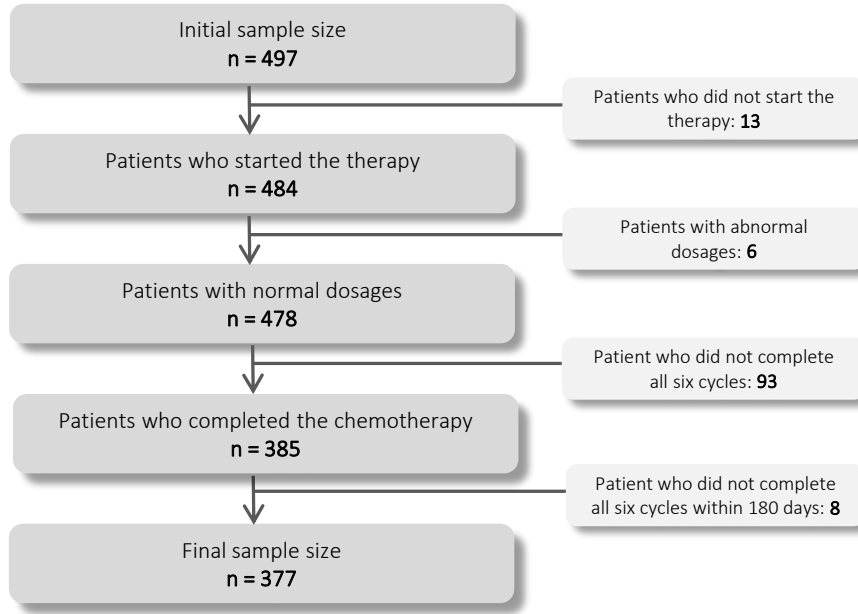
Initial sample size
n = 497

Patients who did not start the therapy: 13

Patients who started the therapy
n = 484

Patients with abnormal dosages: 6

Patients with normal dosages
n = 478

Patient who did not complete all six cycles: 93

Patients who completed the chemotherapy
n = 385

Patient who did not complete all six cycles within 180 days: 8

Final sample size
n = 377